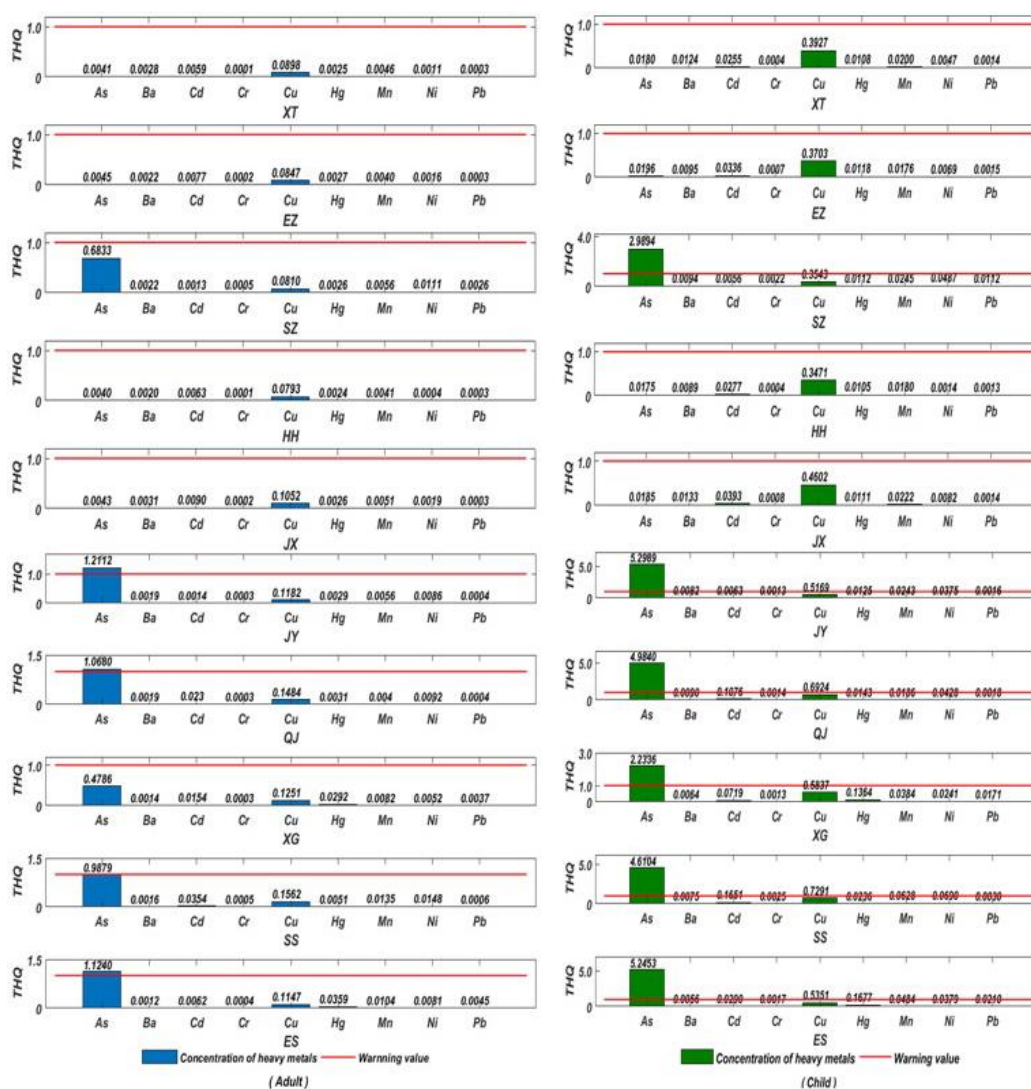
THQ
1.0
0
0.0041 0.0028 0.0059 0.0001 0.0898 0.0025 0.0046 0.0011 0.0003
As Ba Cd Cr Cu Hg Mn Ni Pb
XT

THQ
1.0
0
0.0045 0.0022 0.0077 0.0002 0.0847 0.0027 0.0040 0.0016 0.0003
As Ba Cd Cr Cu Hg Mn Ni Pb
EZ

THQ
1.0
0
0.6833 0.0022 0.0013 0.0005 0.0810 0.0026 0.0056 0.0111 0.0026
As Ba Cd Cr Cu Hg Mn Ni Pb
SZ

THQ
1.0
0
0.0040 0.0020 0.0063 0.0001 0.0793 0.0024 0.0041 0.0004 0.0003
As Ba Cd Cr Cu Hg Mn Ni Pb
HH

THQ
1.0
0
0.0043 0.0031 0.0090 0.0002 0.1052 0.0026 0.0051 0.0019 0.0003
As Ba Cd Cr Cu Hg Mn Ni Pb
JX

THQ
1.0
0
1.2112 0.0019 0.0014 0.0003 0.1182 0.0029 0.0056 0.0086 0.0004
As Ba Cd Cr Cu Hg Mn Ni Pb
JY

THQ
1.5
0
1.0680 0.0019 0.023 0.0003 0.1484 0.0031 0.004 0.0092 0.0004
As Ba Cd Cr Cu Hg Mn Ni Pb
QJ

THQ
1.0
0
0.4786 0.0014 0.0154 0.0003 0.1251 0.0292 0.0082 0.0052 0.0037
As Ba Cd Cr Cu Hg Mn Ni Pb
XG

THQ
1.5
0
0.9879 0.0016 0.0354 0.0005 0.1562 0.0051 0.0135 0.0148 0.0006
As Ba Cd Cr Cu Hg Mn Ni Pb
SS

THQ
1.5
0
1.1240 0.0012 0.0062 0.0004 0.1147 0.0359 0.0104 0.0081 0.0045
As Ba Cd Cr Cu Hg Mn Ni Pb
ES

Concentration of heavy metals Warning value
(Adult)

THQ
1.0
0
0.0180 0.0124 0.0255 0.0004 0.3927 0.0108 0.0200 0.0047 0.0014
As Ba Cd Cr Cu Hg Mn Ni Pb
XT

THQ
1.0
0
0.0196 0.0095 0.0336 0.0007 0.3703 0.0118 0.0176 0.0069 0.0015
As Ba Cd Cr Cu Hg Mn Ni Pb
EZ

THQ
4.0
0
2.9894 0.0094 0.0056 0.0022 0.3543 0.0112 0.0245 0.0487 0.0112
As Ba Cd Cr Cu Hg Mn Ni Pb
SZ

THQ
1.0
0
0.0175 0.0089 0.0277 0.0004 0.3471 0.0105 0.0180 0.0014 0.0013
As Ba Cd Cr Cu Hg Mn Ni Pb
HH

THQ
1.0
0
0.0185 0.0133 0.0393 0.0008 0.4602 0.0111 0.0222 0.0082 0.0014
As Ba Cd Cr Cu Hg Mn Ni Pb
JX

THQ
5.0
0
5.2989 0.0083 0.0063 0.0013 0.5169 0.0125 0.0243 0.0375 0.0016
As Ba Cd Cr Cu Hg Mn Ni Pb
JY

THQ
5.0
0
4.9840 0.0090 0.1076 0.0014 0.6924 0.0143 0.0186 0.0426 0.0018
As Ba Cd Cr Cu Hg Mn Ni Pb
QJ

THQ
3.0
1.0
0
2.2336 0.0064 0.0719 0.0013 0.5837 0.1364 0.0384 0.0241 0.0171
As Ba Cd Cr Cu Hg Mn Ni Pb
XG

THQ
5.0
0
4.6104 0.0075 0.1651 0.0025 0.7291 0.0236 0.0628 0.0690 0.0030
As Ba Cd Cr Cu Hg Mn Ni Pb
SS

THQ
5.0
0
5.2453 0.0056 0.0290 0.0017 0.5351 0.1677 0.0484 0.0379 0.0210
As Ba Cd Cr Cu Hg Mn Ni Pb
ES

Concentration of heavy metals Warning value
(Child)